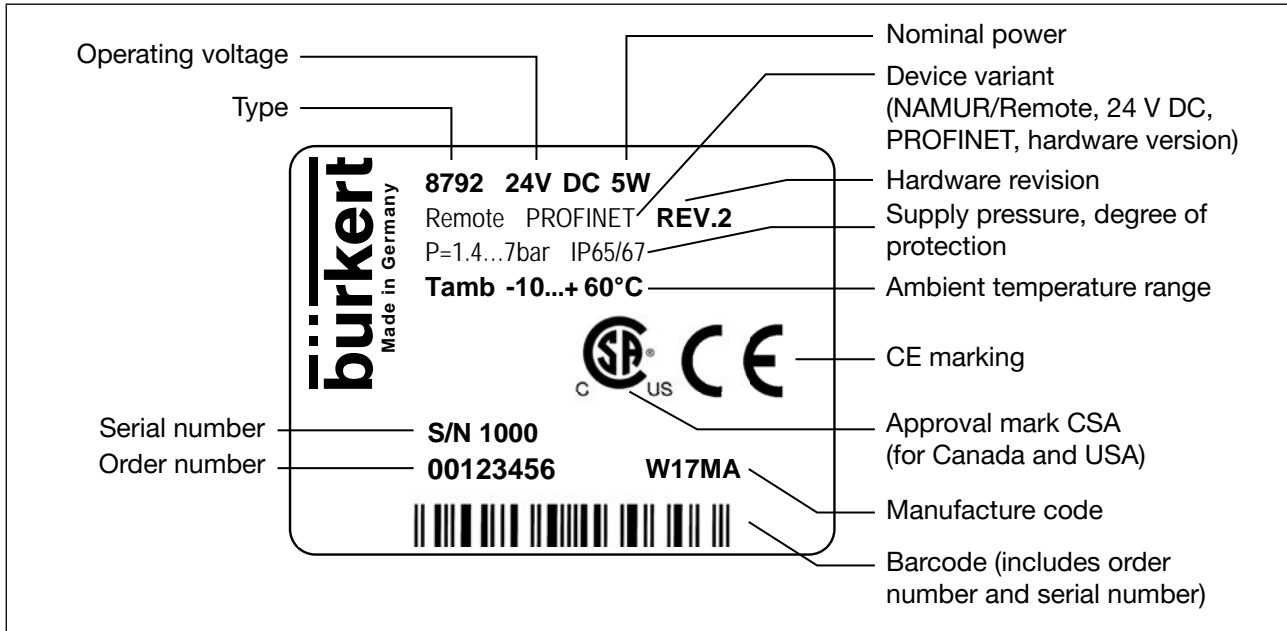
Operating voltage

Type

Nominal power

Device variant (NAMUR/Remote, 24 V DC, PROFINET, hardware version)

bürkert

Made in Germany

8792 24V DC 5W

Remote PROFINET REV.2

P=1.4...7bar IP65/67

Tamb -10...+ 60°C

Hardware revision

Supply pressure, degree of protection

Ambient temperature range

SA

C US

CE

CE marking

Approval mark CSA (for Canada and USA)

Serial number

S/N 1000

Order number

00123456

W17MA

Manufacture code

Barcode (includes order number and serial number)